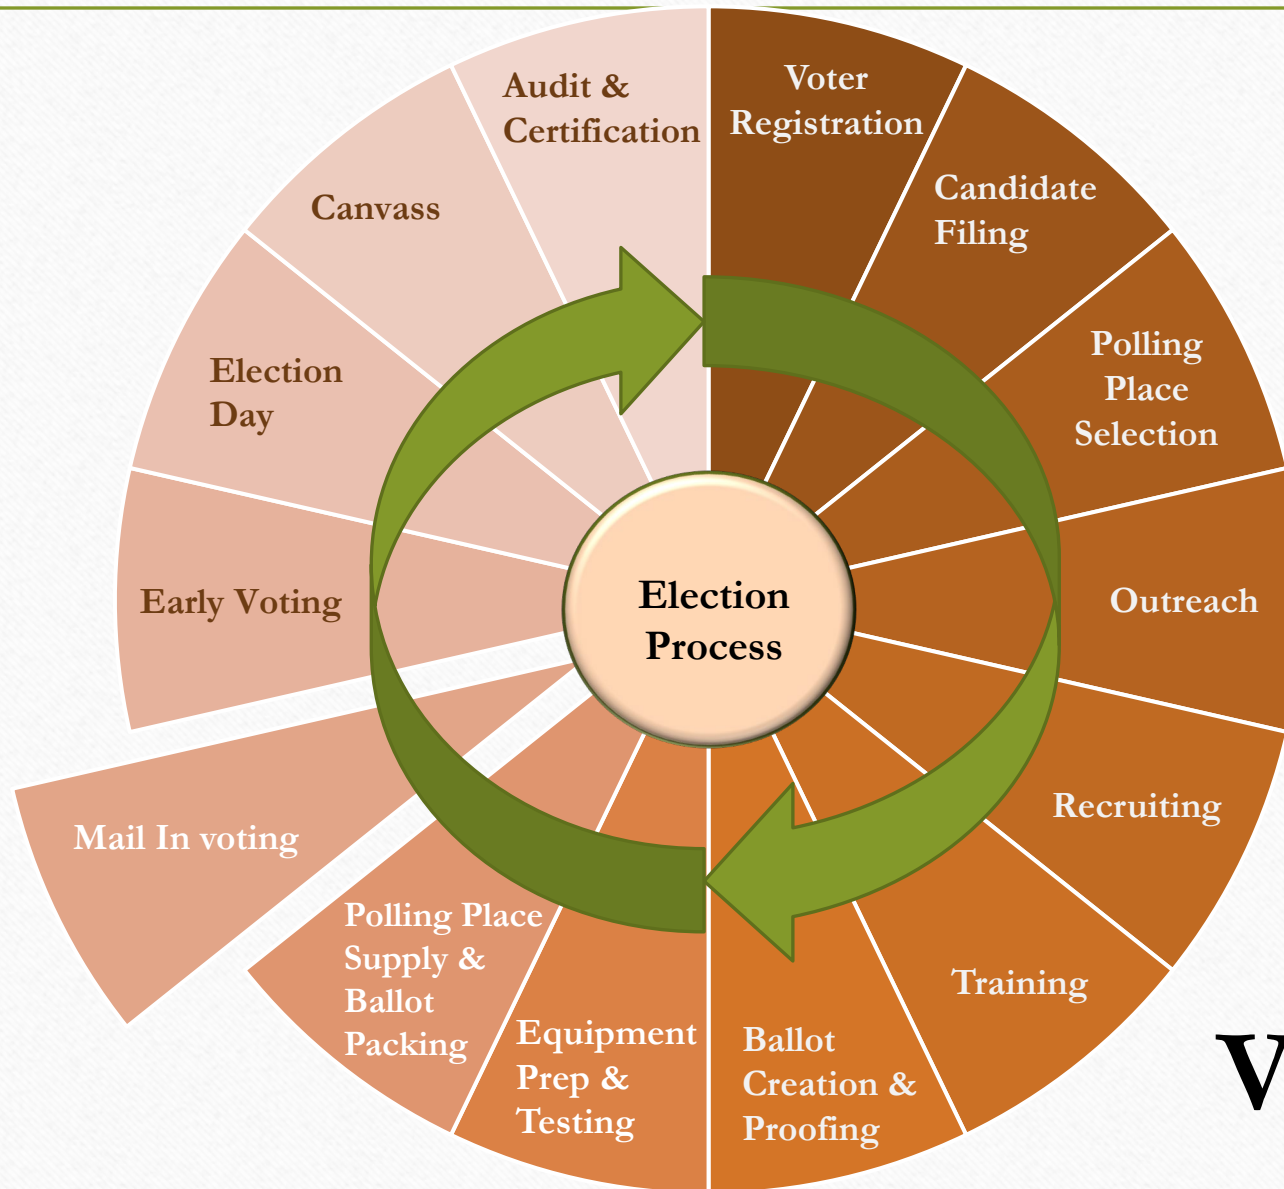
Voter Registration

Candidate Filing

Polling Place Selection

Outreach

Recruiting

Training

Ballot Creation & Proofing

Equipment Prep & Testing

Polling Place Supply & Ballot Packing

Mail In voting

Early Voting

Election Day

Canvass

Audit & Certification

Election Process

V